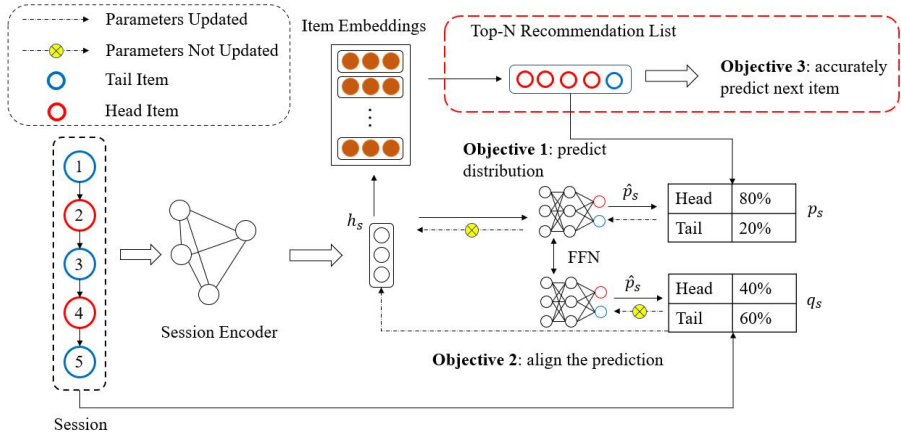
Parameters Updated
Parameters Not Updated
Tail Item
Head Item

Item Embeddings

Top-N Recommendation List

**Objective 3**: accurately predict next item

1
2
3
4
5

Session

Session Encoder

$h_s$

**Objective 1**: predict distribution

$\hat{p}_s$

| Head | 80% |
|---|---|
| Tail | 20% |

$p_s$

FFN

$\hat{p}_s$

| Head | 40% |
|---|---|
| Tail | 60% |

$q_s$

**Objective 2**: align the prediction